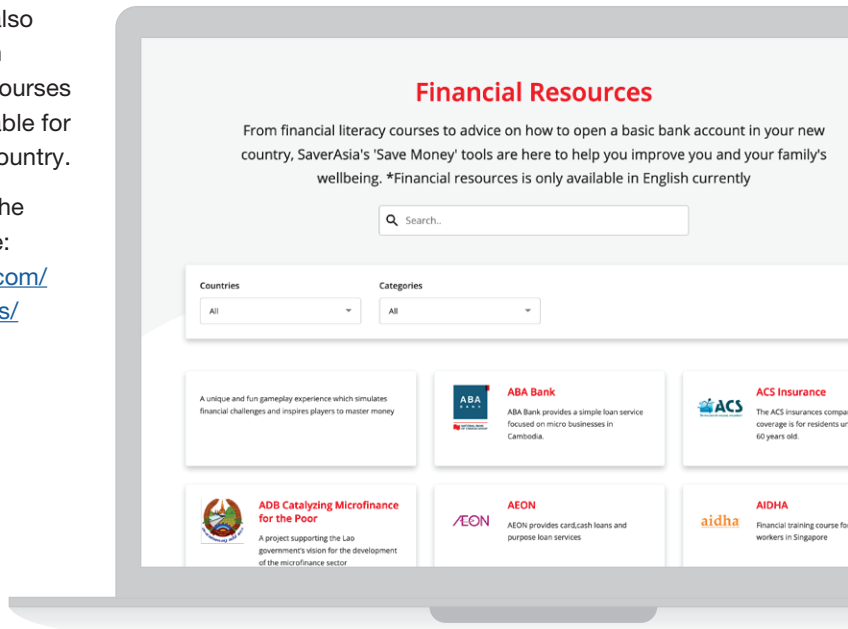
lso
n
ourses
able for
ountry.

he
e:
com/
s/

Financial Resources

From financial literacy courses to advice on how to open a basic bank account in your new country, SaverAsia's 'Save Money' tools are here to help you improve you and your family's wellbeing. *Financial resources is only available in English currently

Search..

Countries
All

Categories
All

A unique and fun gameplay experience which simulates financial challenges and inspires players to master money

ABA
ABA Bank
ABA Bank provides a simple loan service focused on micro businesses in Cambodia.

ACS
ACS Insurance
The ACS insurances compa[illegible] coverage is for residents u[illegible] 60 years old.

ADB Catalyzing Microfinance for the Poor
A project supporting the Lao government's vision for the development of the microfinance sector

ÆON
AEON
AEON provides card,cash loans and purpose loan services

aidha
AIDHA
Financial training course fo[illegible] workers in Singapore